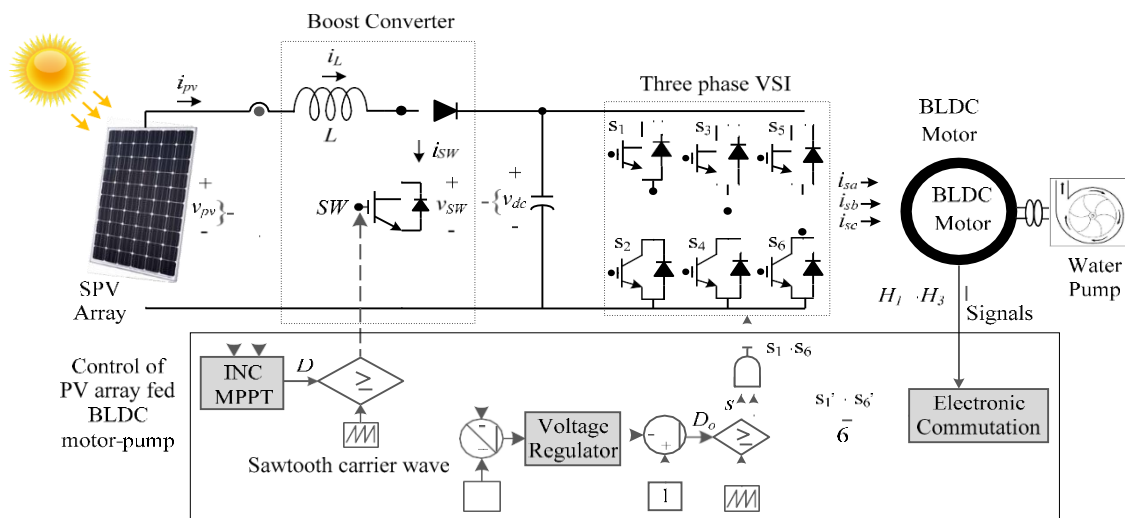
Boost Converter

$i_{pv}$

$i_L$

$L$

$i_{SW}$

+

$v_{pv}$

-

$SW$

+

$v_{SW}$

-

+

$v_{dc}$

-

Three phase VSI

$s_1$ $s_3$ $s_5$

$s_2$ $s_4$ $s_6$

$i_{sa}$

$i_{sb}$

$i_{sc}$

BLDC Motor

BLDC Motor

Water Pump

SPV Array

$H_1$ $H_3$

Signals

Control of PV array fed BLDC motor-pump

INC MPPT

$D$

$\geq$

Sawtooth carrier wave

$s_1$ $s_6$

$s$

Voltage Regulator

$D_o$

$\geq$

1

$s_1'$ $s_6'$

6

Electronic Commutation